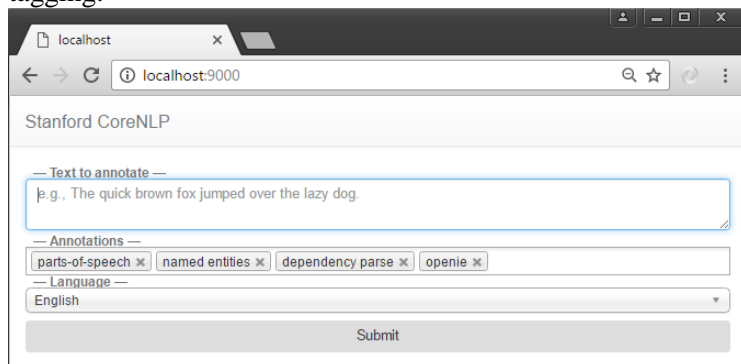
tagging:

localhost ×

localhost:9000

Stanford CoreNLP

— Text to annotate —

e.g., The quick brown fox jumped over the lazy dog.

— Annotations —

parts-of-speech × named entities × dependency parse × openie ×

— Language —

English

Submit